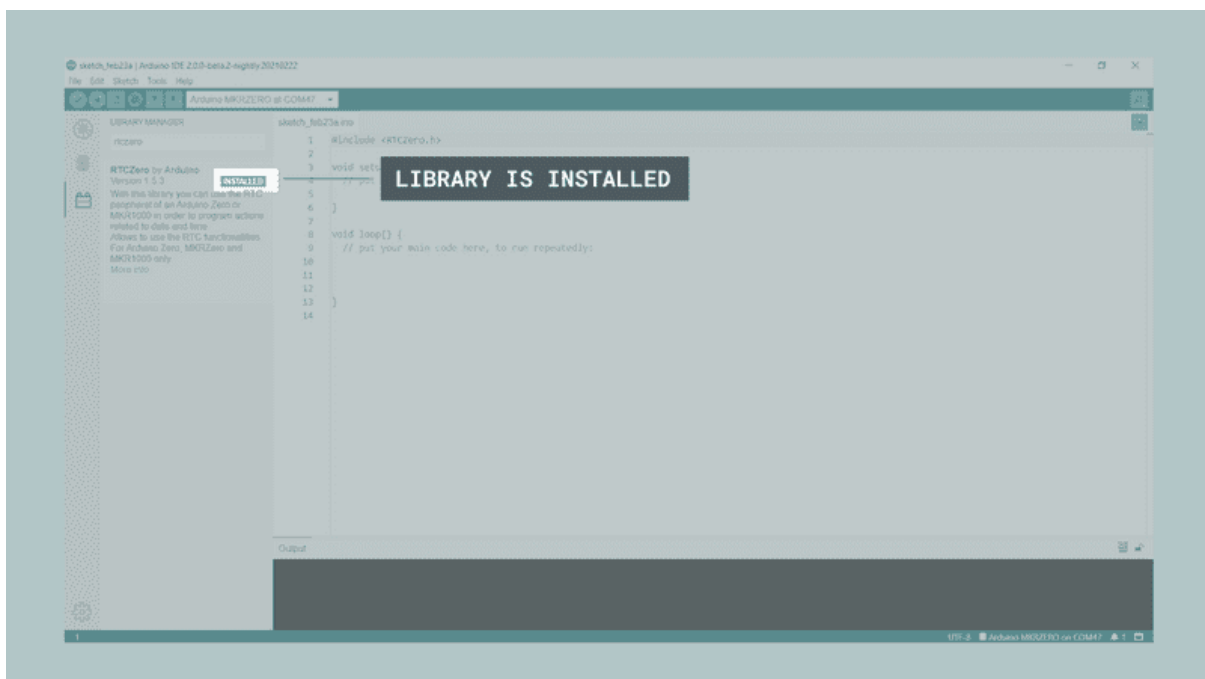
sketch_feb23a | Arduino IDE 2.0.0-beta.2-nightly.20210222
File Edit Sketch Tools Help

Arduino MKRZERO at COM47

LIBRARY MANAGER

rtczero

RTCZero by Arduino
Version 1.5.3
INSTALLED
With this library you can use the RTC peripheral of an Arduino Zero or MKR1000 in order to program actions related to date and time.
Allows to use the RTC functionalities. For Arduino Zero, MKRZero and MKR1000 only.
More info

sketch_feb23a.ino

1 #include <RTCZero.h>
2
3 void setu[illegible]
4 // put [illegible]
5
6 }
7
8 void loop() {
9 // put your main code here, to run repeatedly:
10
11
12
13 }
14

LIBRARY IS INSTALLED

Output

1

UTF-8 Arduino MKRZERO on COM47 1